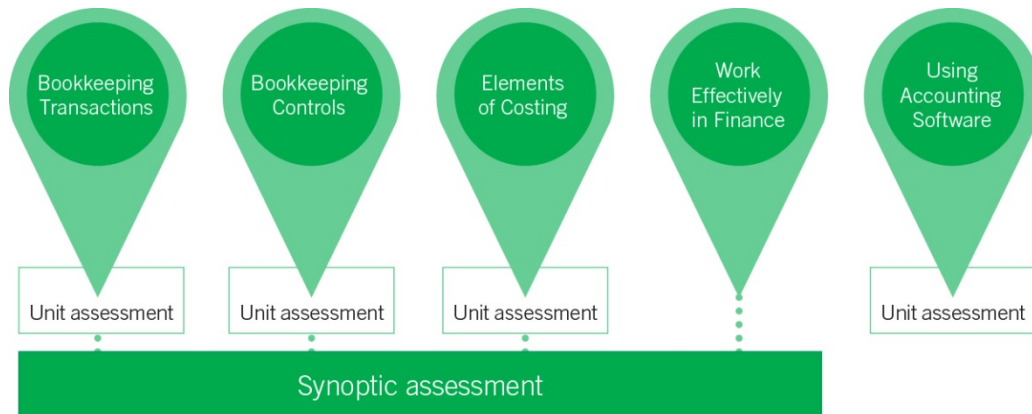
Bookkeeping Transactions

Unit assessment

Bookkeeping Controls

Unit assessment

Elements of Costing

Unit assessment

Work Effectively in Finance

Using Accounting Software

Unit assessment

Synoptic assessment